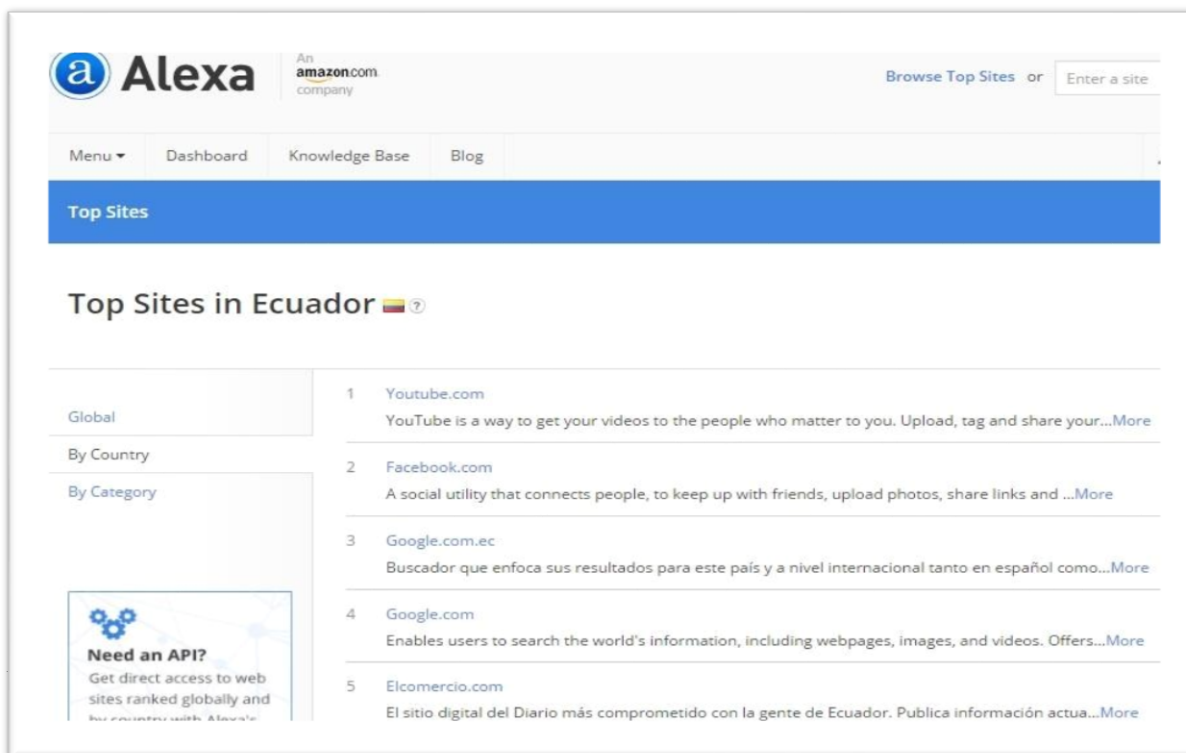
a Alexa

An amazon.com company

Browse Top Sites or Enter a site

Menu ▾ Dashboard Knowledge Base Blog

Top Sites

Top Sites in Ecuador ?

Global

By Country

By Category

Need an API?

Get direct access to web sites ranked globally and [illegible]

1 Youtube.com
YouTube is a way to get your videos to the people who matter to you. Upload, tag and share your...More

2 Facebook.com
A social utility that connects people, to keep up with friends, upload photos, share links and ...More

3 Google.com.ec
Buscador que enfoca sus resultados para este país y a nivel internacional tanto en español como...More

4 Google.com
Enables users to search the world's information, including webpages, images, and videos. Offers...More

5 Elcomercio.com
El sitio digital del Diario más comprometido con la gente de Ecuador. Publica información actua...More